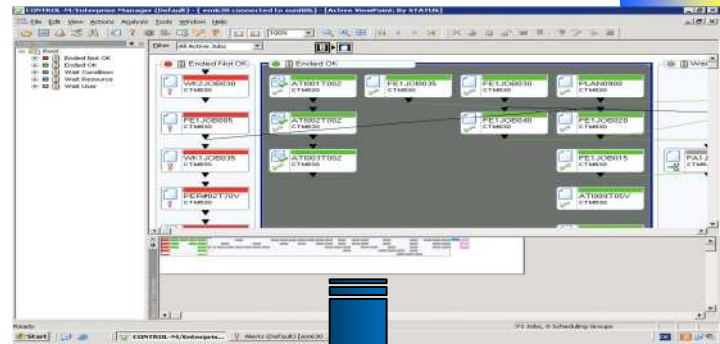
CONTROL-M/Enterprise Manager (Default) - [emk30 connected to emlj86] - [Active ViewPoint: By STATUS]

File Edit View Actions Analysis Tools Window Help

100%

Filter All Active Jobs

Root
Ended Not OK
Ended OK
Wait Condition
Wait Resource
Wait User

Ended Not OK

WK2JOB030
CTM630

FE1JOB005
CTM630

WK1JOB035
CTM630

FCR#02T70V
CTM630

Ended OK

AT1001T00Z
CTM630

FE1JOB035
CTM630

FE1JOB030
CTM630

PLAN0900
CTM630

AT1002T00Z
CTM630

FE1JOB040
CTM630

FE1JOB020
CTM630

AT1003T00Z
CTM630

FE1JOB015
CTM630

AT1009T05V
CTM630

Wai

PA1J
CTM

Ready

73 Jobs, 0 Scheduling Groups

Start

CONTROL-M/Enterpris...

Alerts (Default) [emk30]